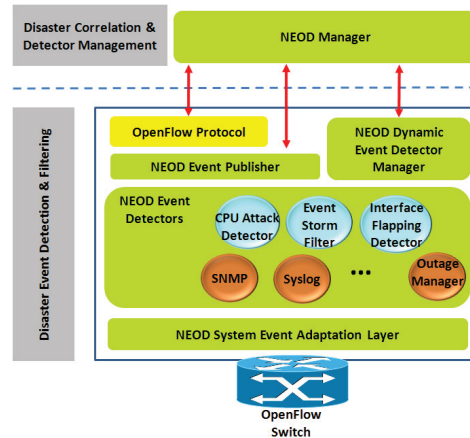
Disaster Correlation & Detector Management

NEOD Manager

Disaster Event Detection & Filtering

OpenFlow Protocol

NEOD Event Publisher

NEOD Dynamic Event Detector Manager

NEOD Event Detectors

CPU Attack Detector

Event Storm Filter

Interface Flapping Detector

SNMP

Syslog

•••

Outage Manager

NEOD System Event Adaptation Layer

OpenFlow Switch